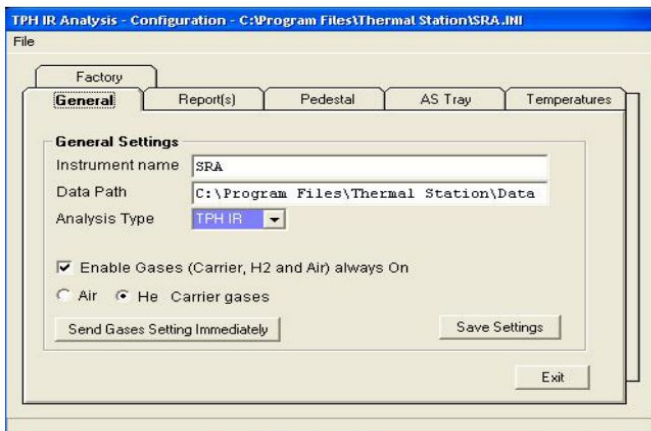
TPH IR Analysis - Configuration - C:\Program Files\Thermal Station\SRA.INI
File

Factory
General
Report(s)
Pedestal
AS Tray
Temperatures

General Settings
Instrument name SRA
Data Path C:\Program Files\Thermal Station\Data
Analysis Type TPH IR

Enable Gases (Carrier, H2 and Air) always On
Air He Carrier gases

Send Gases Setting Immediately
Save Settings

Exit